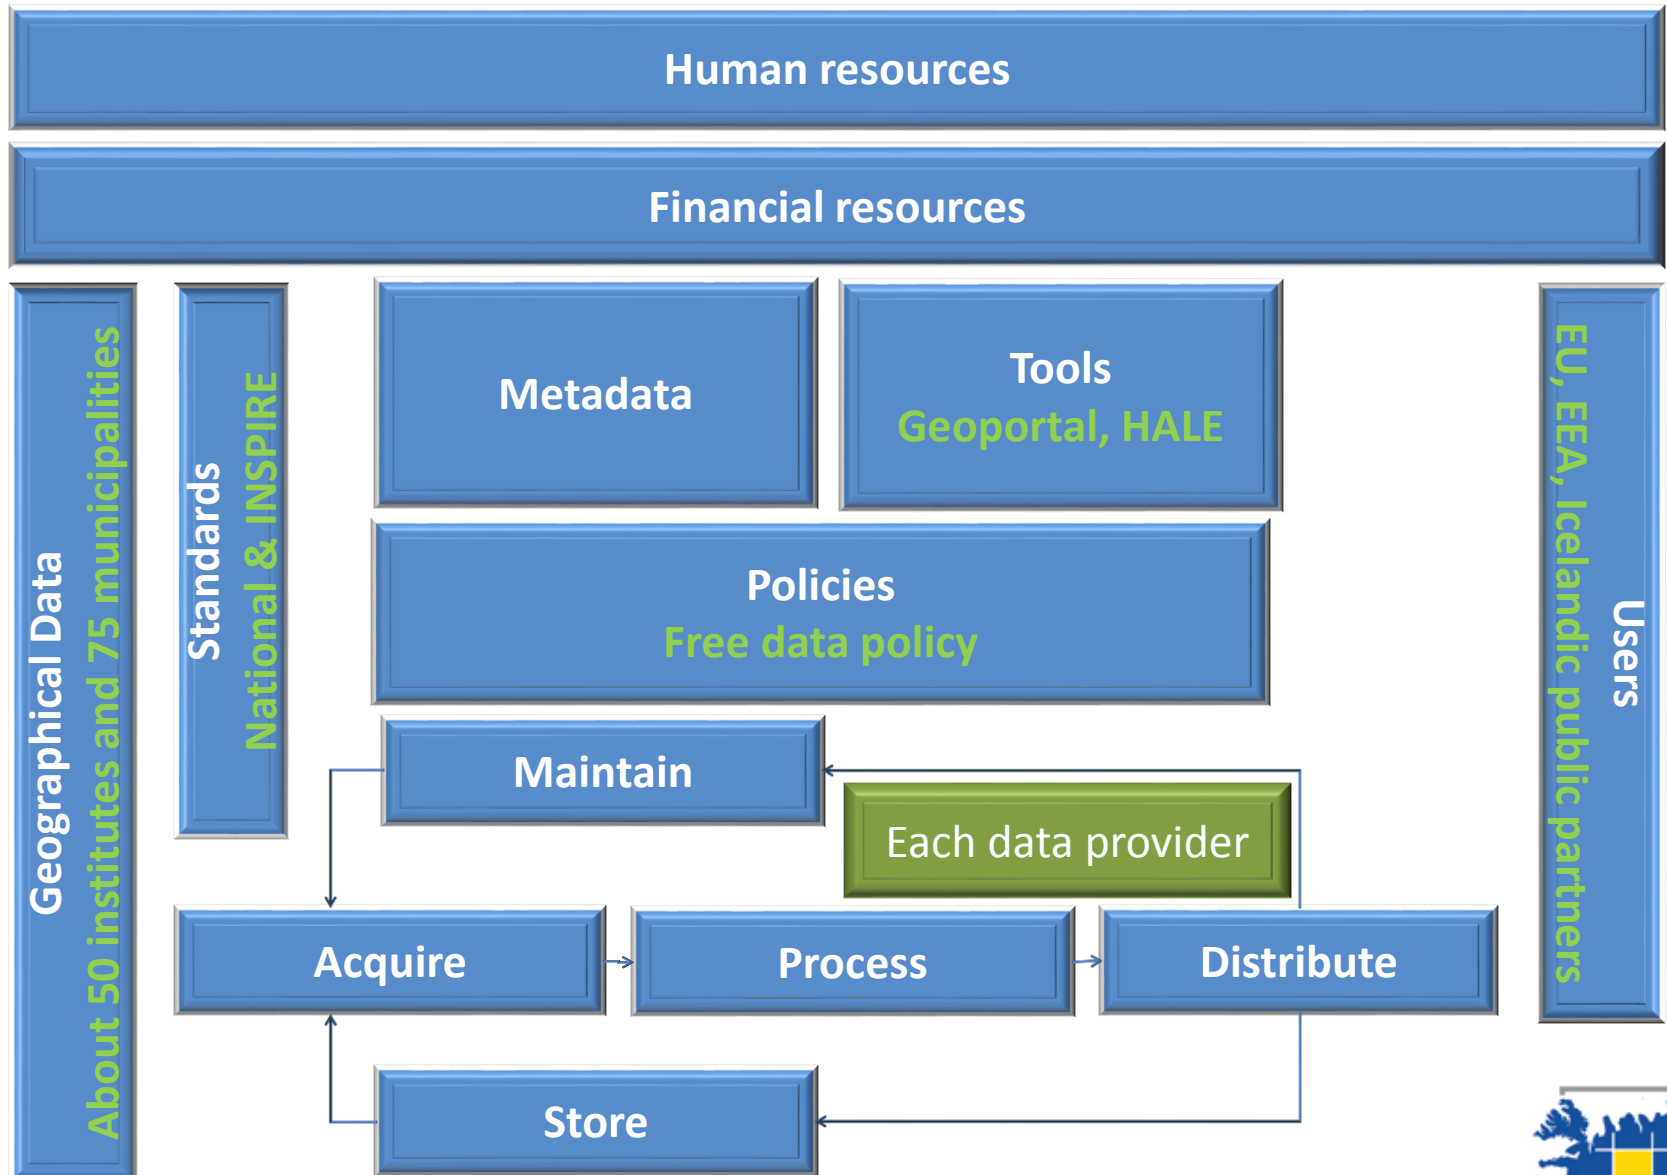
Human resources

Financial resources

Geographical Data
About 50 institutes and 75 municipalities

Standards
National & INSPIRE

Metadata

Tools
Geoportal, HALE

Policies
Free data policy

Maintain

Each data provider

Acquire

Process

Distribute

Store

Users
EU, EEA, Icelandic public partners